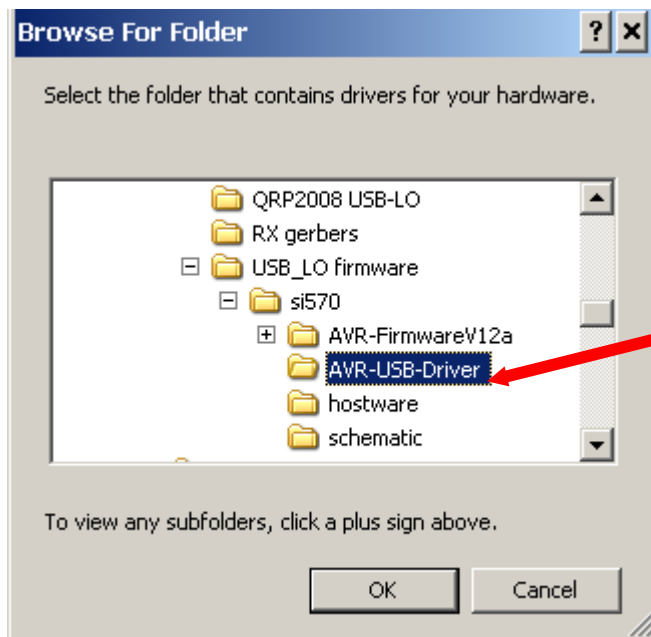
Browse For Folder
?
×
Select the folder that contains drivers for your hardware.

QRP2008 USB-LO
RX gerbers
USB_LO firmware
si570
AVR-FirmwareV12a
AVR-USB-Driver
hostware
schematic

To view any subfolders, click a plus sign above.

OK
Cancel